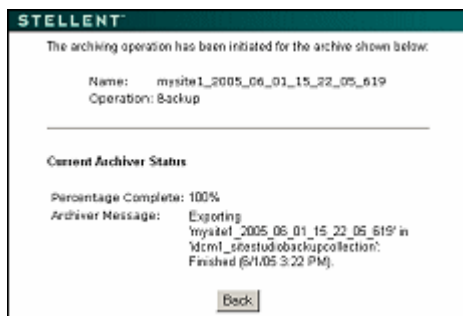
STELLENT

The archiving operation has been initiated for the archive shown below:

Name: mysite1_2005_06_01_15_22_05_619
Operation: Backup

Current Archiver Status

Percentage Complete: 100%
Archiver Message: Exporting 'mysite1_2005_06_01_15_22_05_619' in 'idcm1_sitestudiobackupcollection': Finished (6/1/05 3:22 PM).

Back